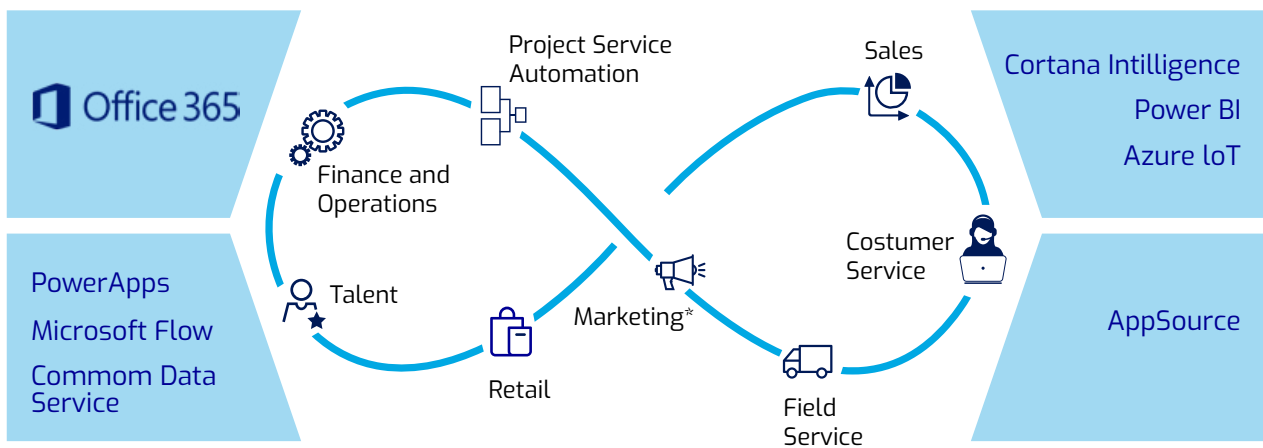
Office 365

PowerApps
Microsoft Flow
Commom Data Service

Project Service Automation

Finance and Operations

Talent

Retail

Marketing*

Sales

Costumer Service

Field Service

Cortana Intilligence
Power BI
Azure loT

AppSource